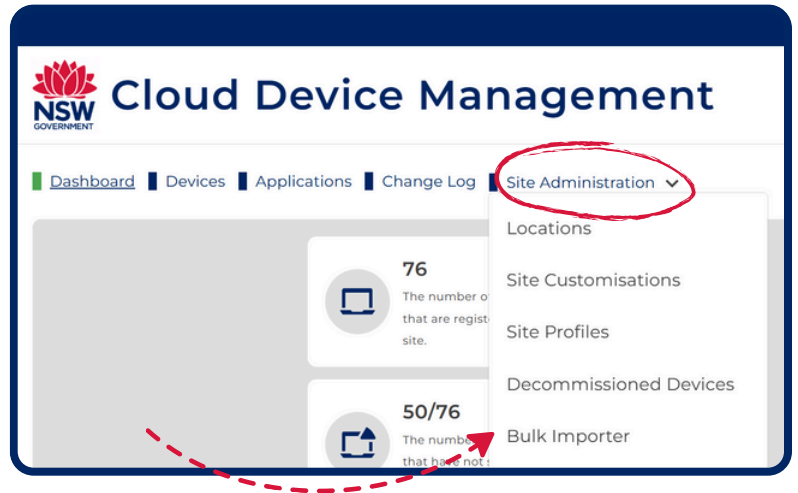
NSW GOVERNMENT

Cloud Device Management

Dashboard | Devices | Applications | Change Log | Site Administration

76
The number o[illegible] that are regist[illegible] site.

50/76
The numbe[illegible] that have not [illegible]

Locations
Site Customisations
Site Profiles
Decommissioned Devices
Bulk Importer